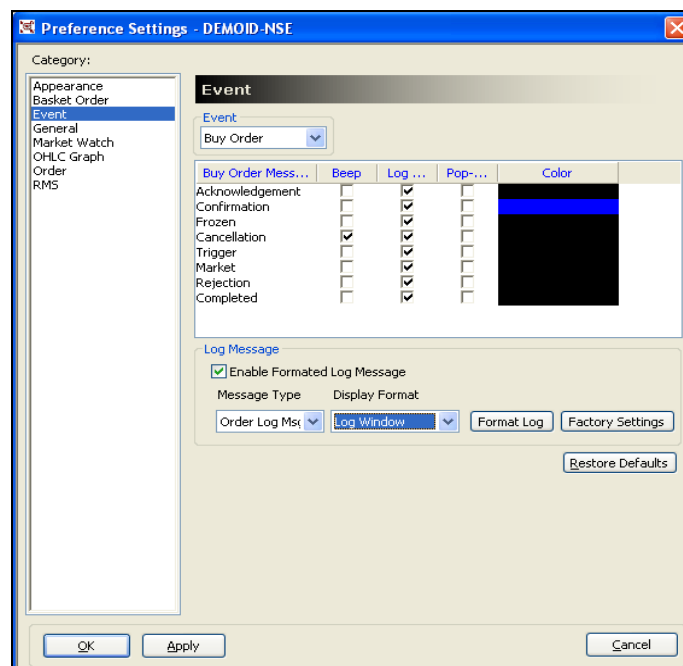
Preference Settings - DEMOID-NSE

Category:

Appearance
Basket Order
Event
General
Market Watch
OHLC Graph
Order
RMS

Event

Event
Buy Order

| Buy Order Mess... | Beep | Log ... | Pop-... | Color |
|---|---|---|---|---|
| Acknowledgement | ☐ | ☑ | ☐ | |
| Confirmation | ☐ | ☑ | ☐ | |
| Frozen | ☐ | ☑ | ☐ | |
| Cancellation | ☑ | ☑ | ☐ | |
| Trigger | ☐ | ☑ | ☐ | |
| Market | ☐ | ☑ | ☐ | |
| Rejection | ☐ | ☑ | ☐ | |
| Completed | ☐ | ☑ | ☐ | |

Log Message
☑ Enable Formated Log Message
Message Type Display Format
Order Log Msg Log Window Format Log Factory Settings

Restore Defaults

OK Apply Cancel